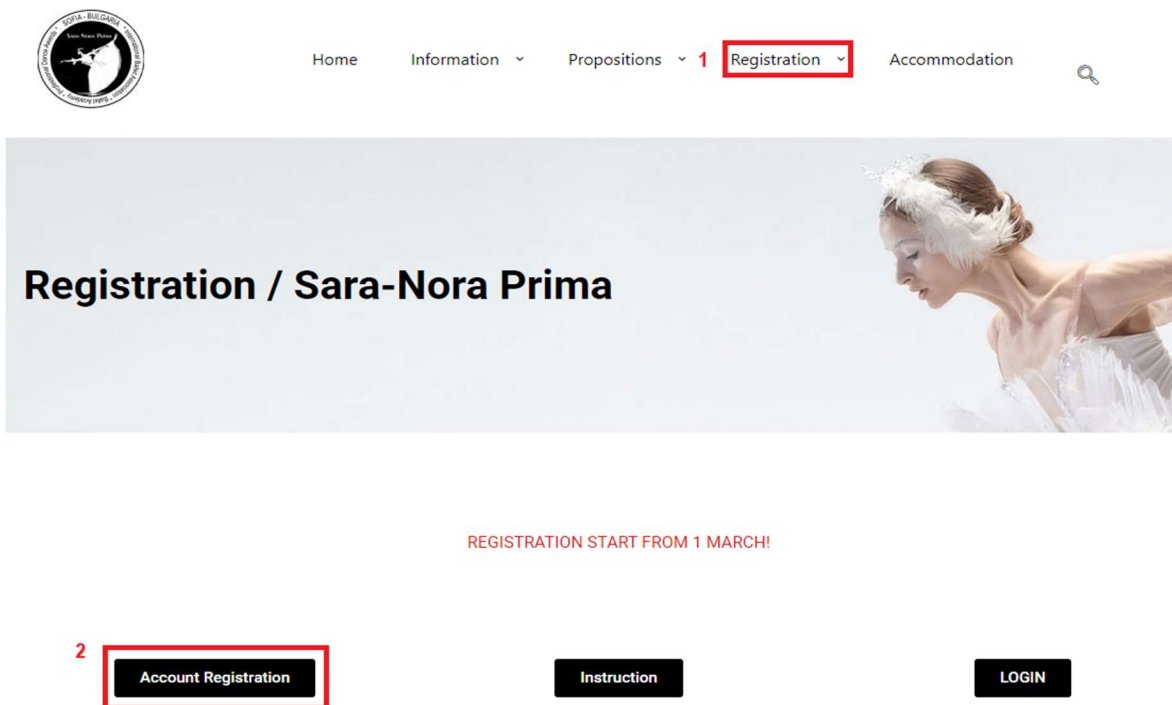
SOFIA - BULGARIA
Sara-Nora Prima

Home Information Propositions 1 Registration Accommodation

Registration / Sara-Nora Prima

REGISTRATION START FROM 1 MARCH!

2
Account Registration

Instruction

LOGIN